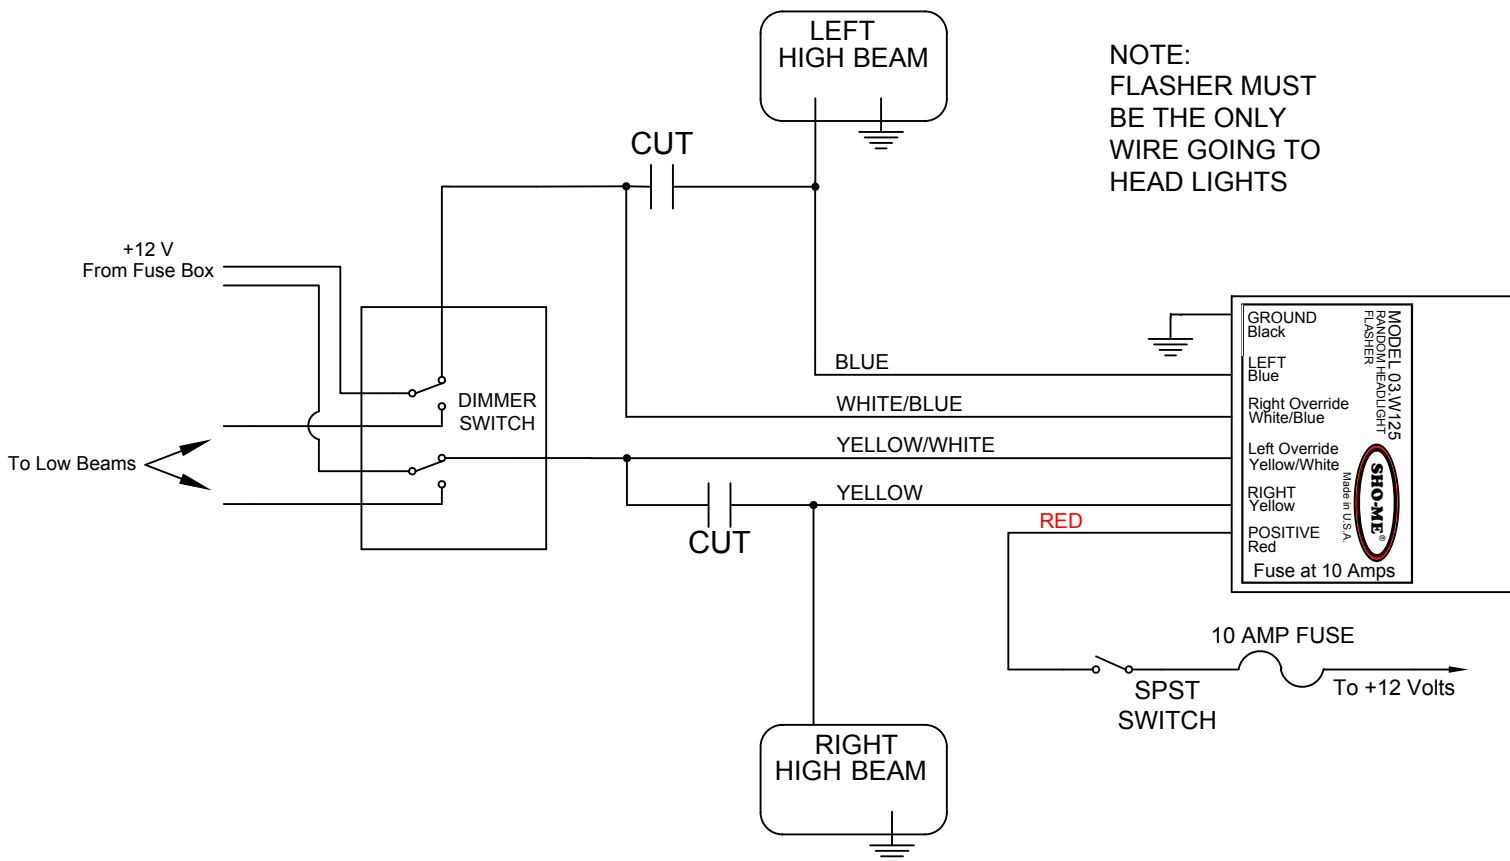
LEFT
HIGH BEAM

NOTE:
FLASHER MUST
BE THE ONLY
WIRE GOING TO
HEAD LIGHTS

CUT

+12 V
From Fuse Box

DIMMER
SWITCH

To Low Beams

BLUE

WHITE/BLUE

YELLOW/WHITE

YELLOW

CUT

RED

GROUND
Black

LEFT
Blue

Right Override
White/Blue

Left Override
Yellow/White

RIGHT
Yellow

POSITIVE
Red

Fuse at 10 Amps

MODEL 03.W125
RANDOM HEADLIGHT
FLASHER

SHO-ME®
Made in U.S.A.

10 AMP FUSE

SPST
SWITCH

To +12 Volts

RIGHT
HIGH BEAM